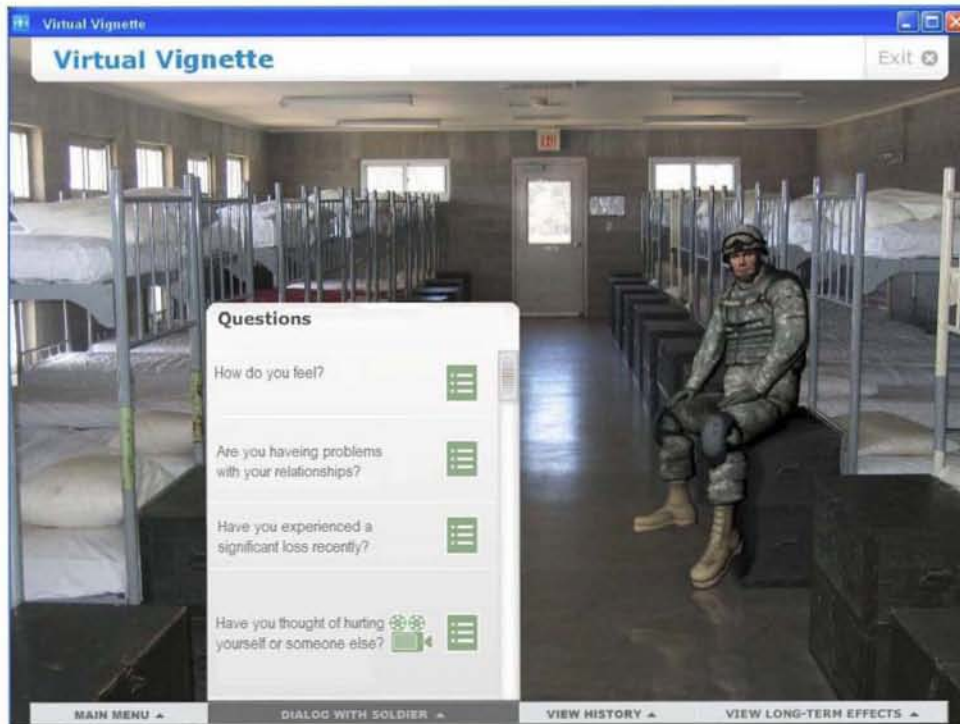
Virtual Vignette

Virtual Vignette

Exit

EXIT

Questions

How do you feel?

Are you haveing problems with your relationships?

Have you experienced a significant loss recently?

Have you thought of hurting yourself or someone else?

MAIN MENU ▲

DIALOG WITH SOLDIER ▲

VIEW HISTORY ▲

VIEW LONG-TERM EFFECTS ▲